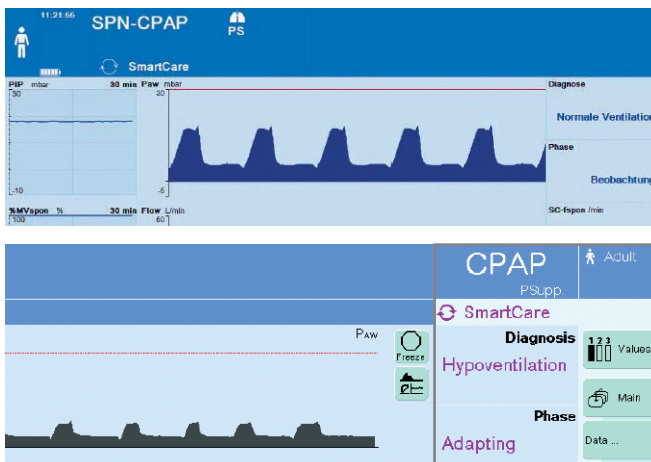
11:21:56
SPN-CPAP
PS
SmartCare
PIP mbar 30 min
30
-10
Paw mbar
30
-5
Diagnose
Normale Ventilation
Phase
Beobachtung
%MVspon % 30 min
100
Flow L/min
60
SC-fspon /min

CPAP
PSupp.
Adult
SmartCare
Diagnosis
Hypoventilation
Phase
Adapting
PAW
Freeze
Values
Main
Data ...